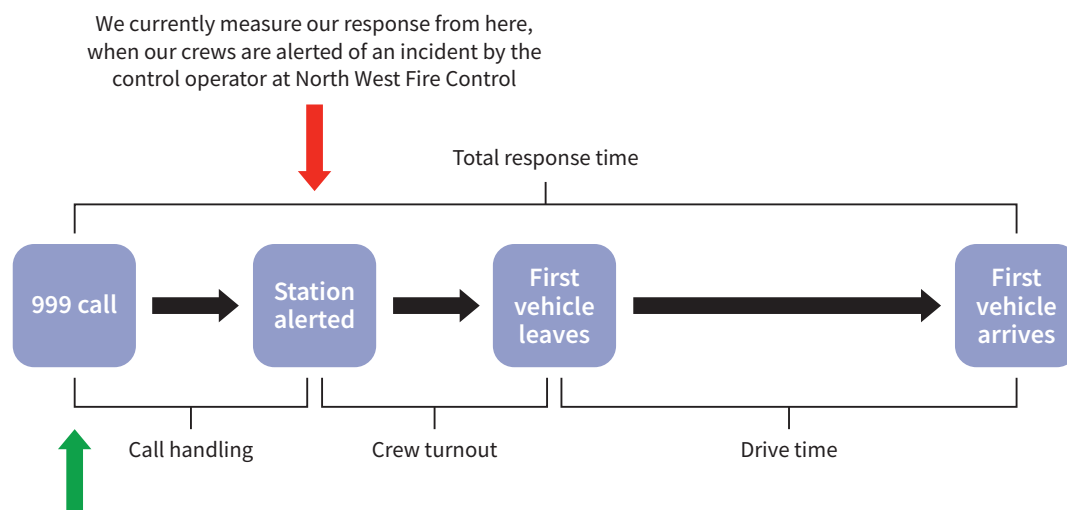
We currently measure our response from here, when our crews are alerted of an incident by the control operator at North West Fire Control

Total response time

999 call

Station alerted

First vehicle leaves

First vehicle arrives

Call handling

Crew turnout

Drive time